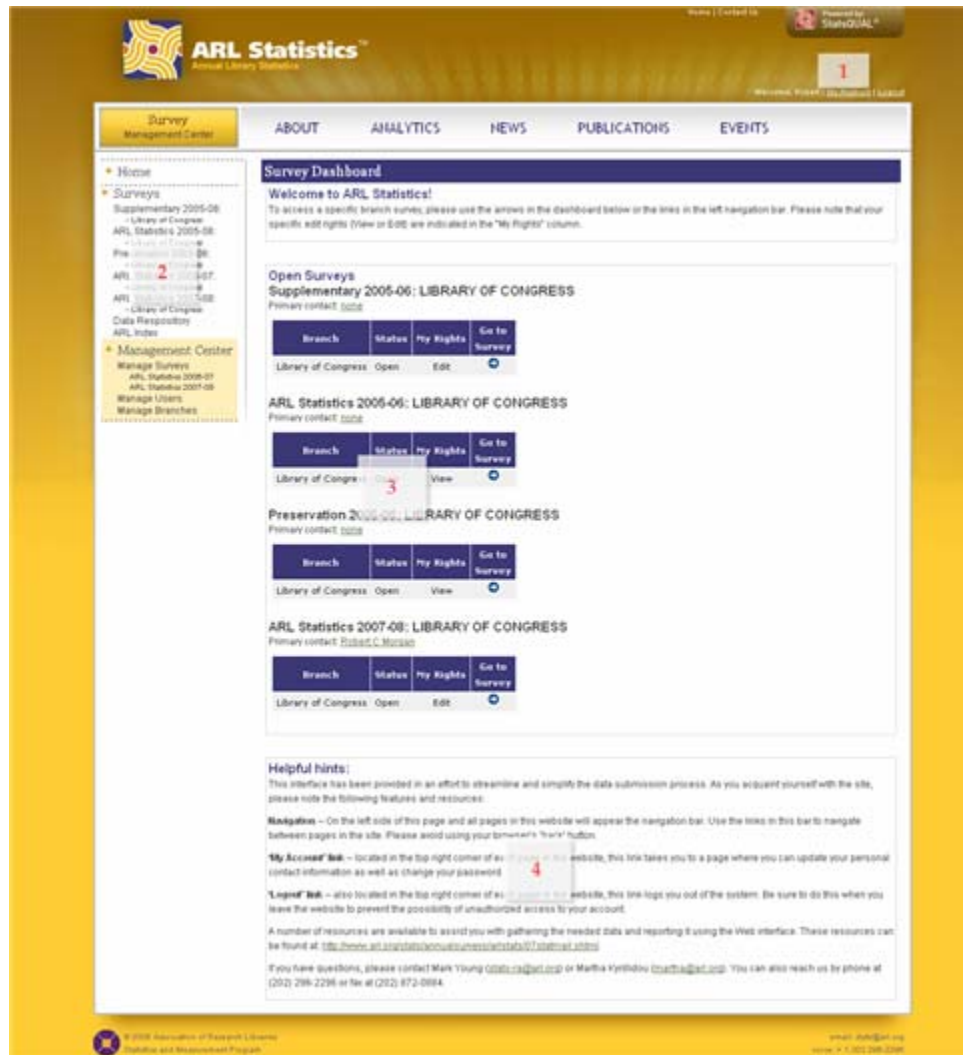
Home | Contact Us

Powered by StatsQUAL®

ARL Statistics™
Annual Library Statistics

1

Welcome, Robert | My Account | Logout

Survey
Management Center

ABOUT ANALYTICS NEWS PUBLICATIONS EVENTS

Home
Surveys
Supplementary 2005-06:
- Library of Congress
ARL Statistics 2005-06:
- Library of Congress
Pre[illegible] 2
ARL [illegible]
ARL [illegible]
- Library of Congress
Data Repository
ARL Index
Management Center
Manage Surveys
ARL Statistics 2006-07
ARL Statistics 2007-08
Manage Users
Manage Branches

Survey Dashboard

Welcome to ARL Statistics!
To access a specific branch survey, please use the arrows in the dashboard below or the links in the left navigation bar. Please note that your specific edit rights (View or Edit) are indicated in the "My Rights" column.

Open Surveys
Supplementary 2005-06: LIBRARY OF CONGRESS
Primary contact: none

| Branch | Status | My Rights | Go to Survey |
|---|---|---|---|
| Library of Congress | Open | Edit | |

ARL Statistics 2005-06: LIBRARY OF CONGRESS
Primary contact: none

| Branch | Status | My Rights | Go to Survey |
|---|---|---|---|
| Library of Congre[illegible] | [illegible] 3 | View | |

Preservation 2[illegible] LIBRARY OF CONGRESS
Primary contact: none

| Branch | Status | My Rights | Go to Survey |
|---|---|---|---|
| Library of Congress | Open | View | |

ARL Statistics 2007-08: LIBRARY OF CONGRESS
Primary contact: Robert C Morgan

| Branch | Status | My Rights | Go to Survey |
|---|---|---|---|
| Library of Congress | Open | Edit | |

Helpful hints:
This interface has been provided in an effort to streamline and simplify the data submission process. As you acquaint yourself with the site, please note the following features and resources:

Navigation – On the left side of this page and all pages in this website will appear the navigation bar. Use the links in this bar to navigate between pages in the site. Please avoid using your browser's "back" button.

"My Account" link – located in the top right corner of e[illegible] 4 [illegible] website, this link takes you to a page where you can update your personal contact information as well as change your password.

"Logout" link – also located in the top right corner of e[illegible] website, this link logs you out of the system. Be sure to do this when you leave the website to prevent the possibility of unauthorized access to your account.

A number of resources are available to assist you with gathering the needed data and reporting it using the Web interface. These resources can be found at: http://www.arl.org/stats/annualsurveys/arlstats/07statmail.shtml

If you have questions, please contact Mark Young (stats-ra@arl.org) or Martha Kyrillidou (martha@arl.org). You can also reach us by phone at (202) 296-2296 or fax at (202) 872-0884.

© 2008 Association of Research Libraries
Statistics and Measurement Program

email: stats@arl.org
voice: +1 202 296 2296